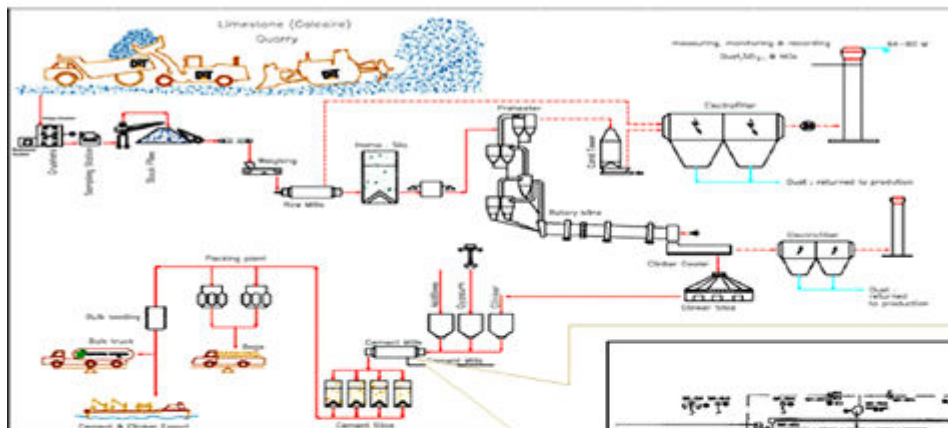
Limestone (Calcaire)
Quarry

measuring, monitoring & recording
Dust, $SO_2$, & $NO_x$

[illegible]

Crushers

Sampling Station

Stock Piles

Weighing

Raw Mills

Homo - Silo

Preheater

Coal Feed

Electrofilter

Dust : returned to production

Rotary kiln

Clinker Cooler

Electrofilter

Dust : returned to production

Clinker Silos

Additive

Gypsum

Clinker

Packing plant

Bulk loading

Bulk truck

Bags

Cement Mills

Cement Mills

Cement Silos

Cement & Clinker Export